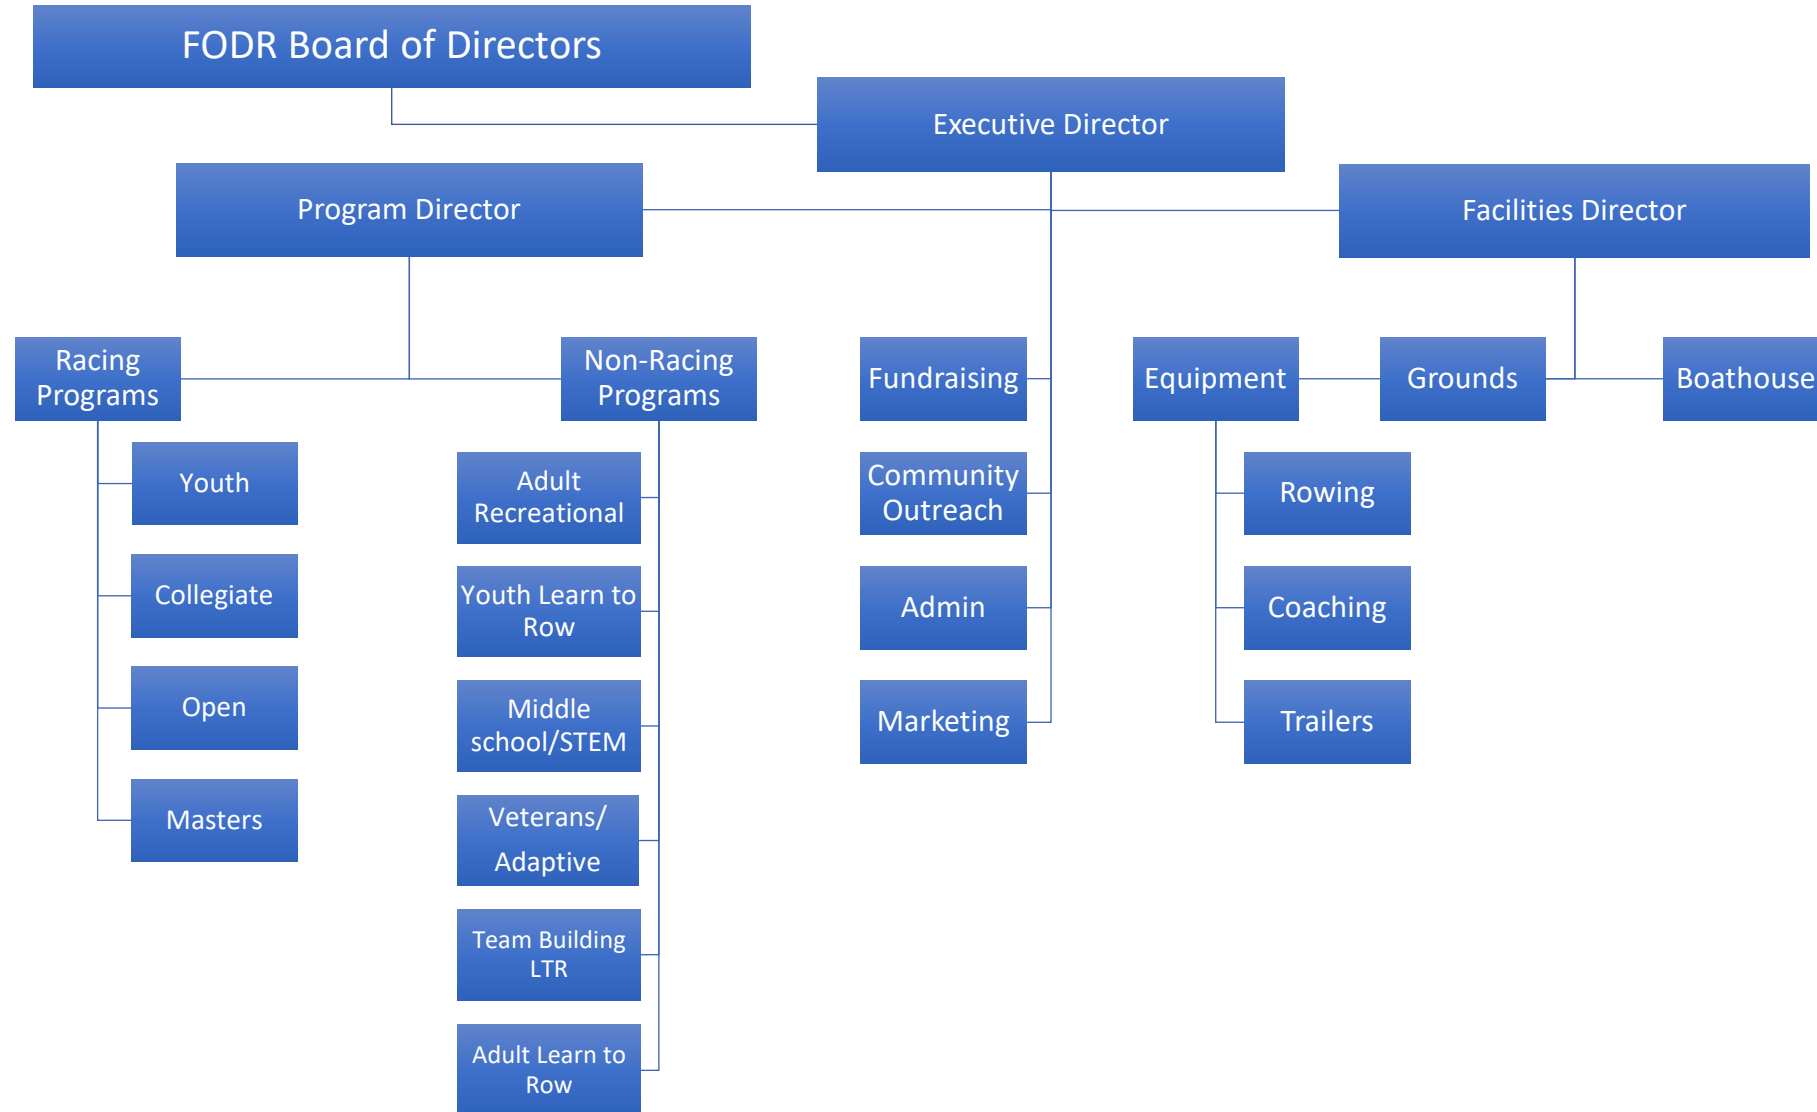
FODR Board of Directors

Executive Director

Program Director

Facilities Director

Racing Programs

Non-Racing Programs

Fundraising

Equipment

Grounds

Boathouse

Youth

Collegiate

Open

Masters

Adult Recreational

Youth Learn to Row

Middle school/STEM

Veterans/ Adaptive

Team Building LTR

Adult Learn to Row

Community Outreach

Admin

Marketing

Rowing

Coaching

Trailers